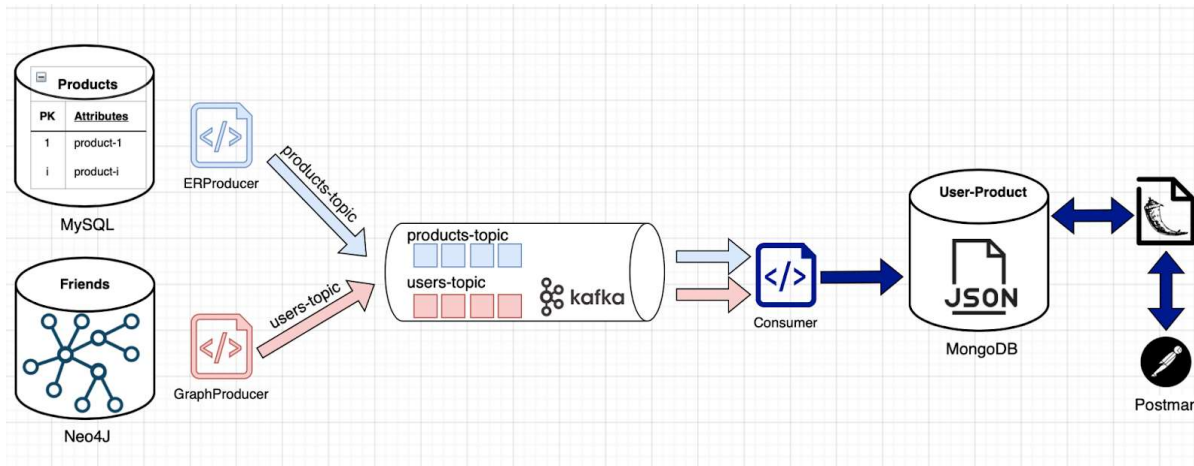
Products

| PK | Attributes |
|---|---|
| 1 | product-1 |
| i | product-i |

MySQL

Friends

Neo4J

ERProducer

products-topic

GraphProducer

users-topic

products-topic

users-topic

kafka

Consumer

User-Product

JSON

MongoDB

Postmar